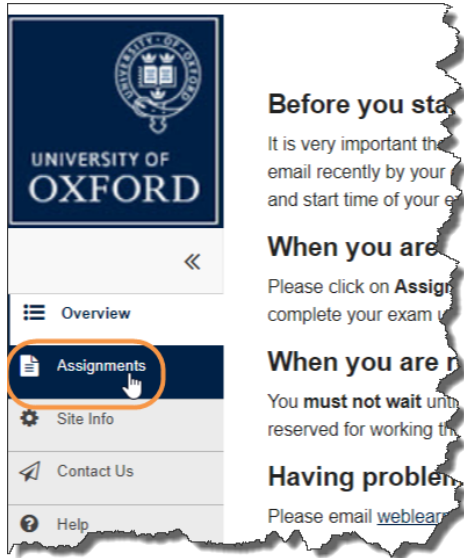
UNIVERSITY OF
OXFORD

«

Overview

Assignments

Site Info

Contact Us

Help

Before you sta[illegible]

It is very important th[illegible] email recently by your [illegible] and start time of your e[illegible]

When you are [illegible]

Please click on **Assig**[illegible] complete your exam u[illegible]

When you are r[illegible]

You **must not wait** unt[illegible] reserved for working th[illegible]

Having problem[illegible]

Please email weblearn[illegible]